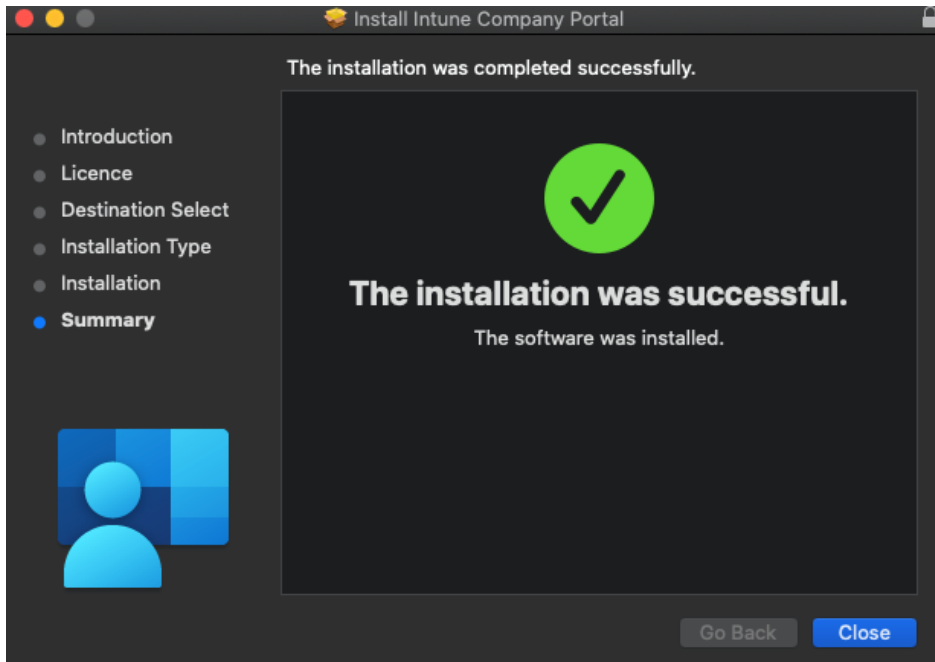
Install Intune Company Portal

The installation was completed successfully.

Introduction
Licence
Destination Select
Installation Type
Installation
Summary

The installation was successful.

The software was installed.

Go Back
Close